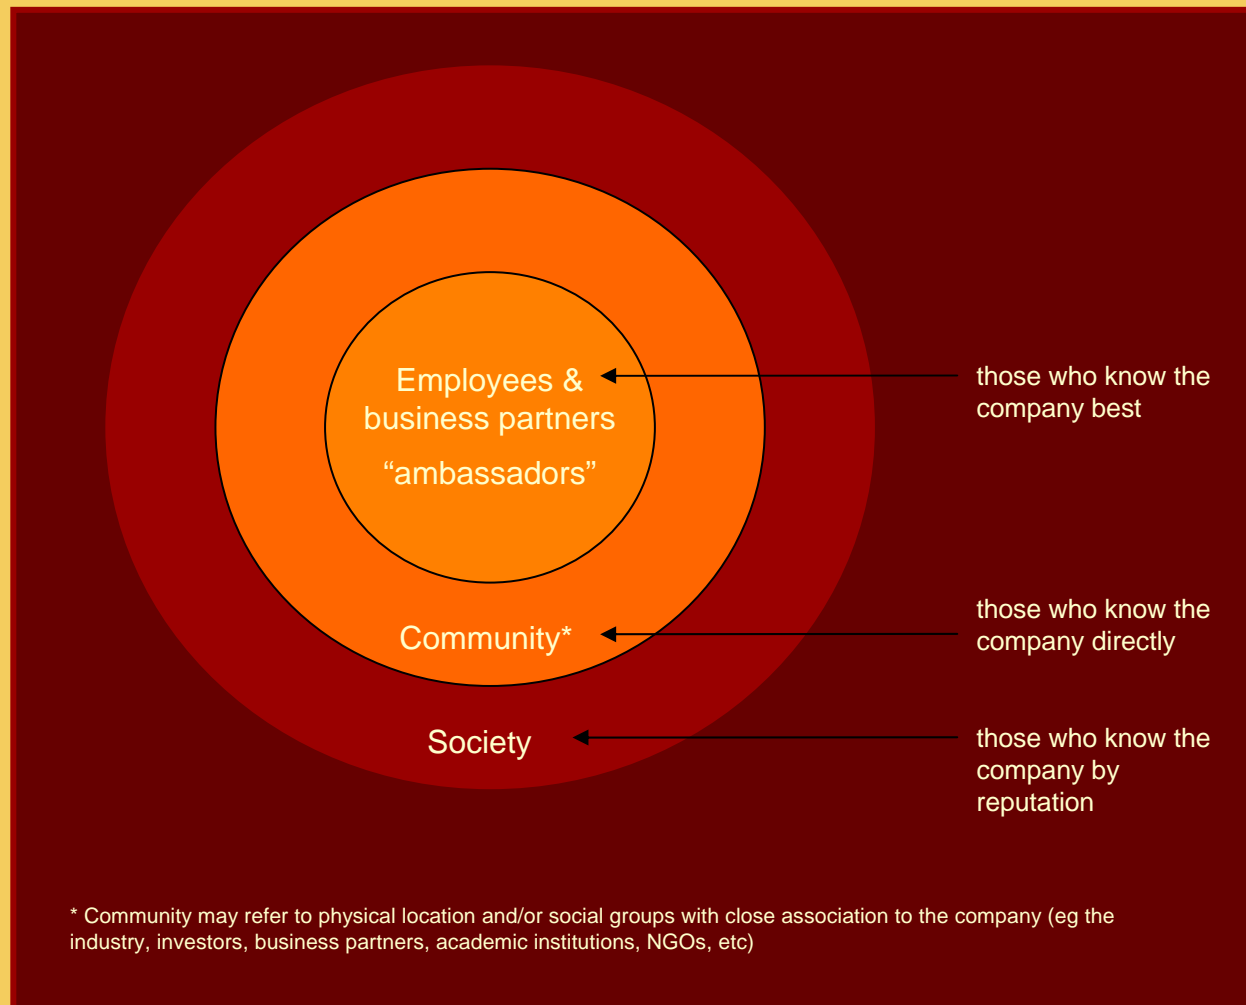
Employees & business partners
“ambassadors”

those who know the company best

Community*

those who know the company directly

Society

those who know the company by reputation

* Community may refer to physical location and/or social groups with close association to the company (eg the industry, investors, business partners, academic institutions, NGOs, etc)